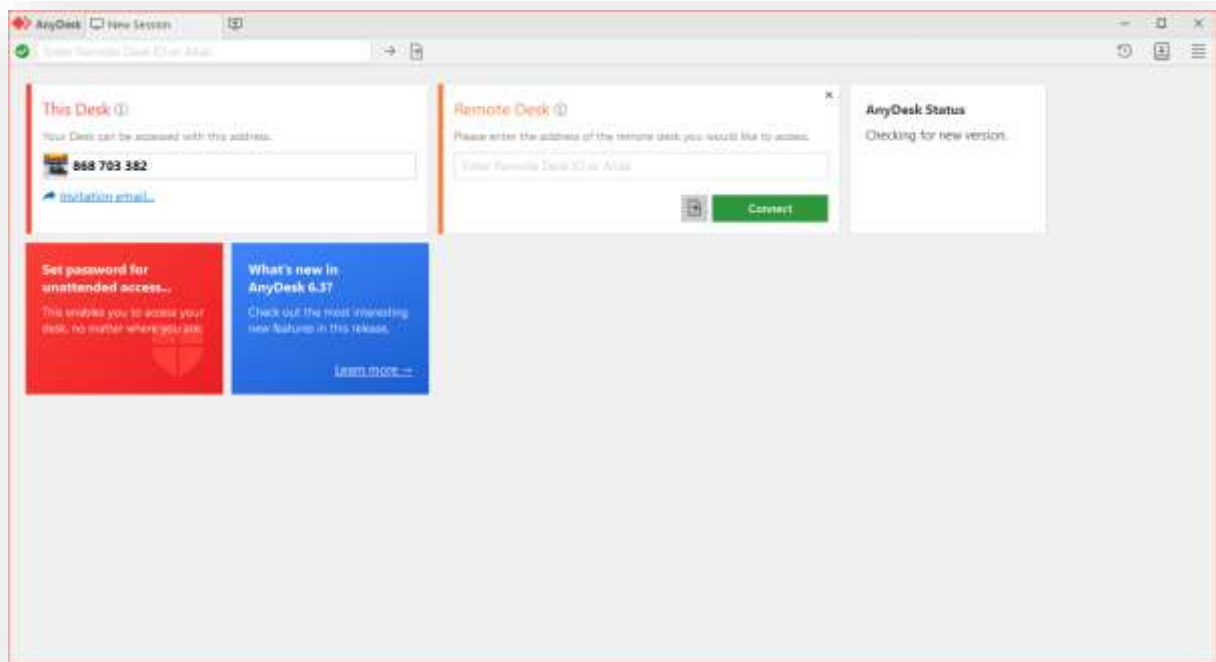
AnyDesk New Session

Enter Remote Desk ID or Alias

This Desk ⓘ

Your Desk can be accessed with this address.

868 703 382

Invitation email...

Remote Desk ⓘ

Please enter the address of the remote desk you would like to access.

Enter Remote Desk ID or Alias

Connect

AnyDesk Status

Checking for new version.

Set password for unattended access...

This enables you to access your desk, no matter where you are.

What's new in AnyDesk 6.3?

Check out the most interesting new features in this release.

Learn more →